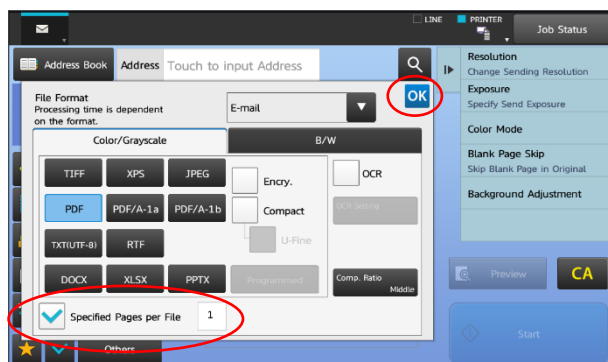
LINE
PRINTER
Job Status
Address Book
Address
Touch to input Address
Resolution
Change Sending Resolution
Exposure
Specify Send Exposure
Color Mode
Blank Page Skip
Skip Blank Page in Original
Background Adjustment
File Format
Processing time is dependent on the format.
E-mail
OK
Color/Grayscale
B/W
TIFF
XPS
JPEG
Encry.
OCR
PDF
PDF/A-1a
PDF/A-1b
Compact
OCR Setting
U-Fine
TXT(UTF-8)
RTF
DOCX
XLSX
PPTX
Programmed
Comp. Ratio
Middle
Preview
CA
Specified Pages per File
1
Start
Others